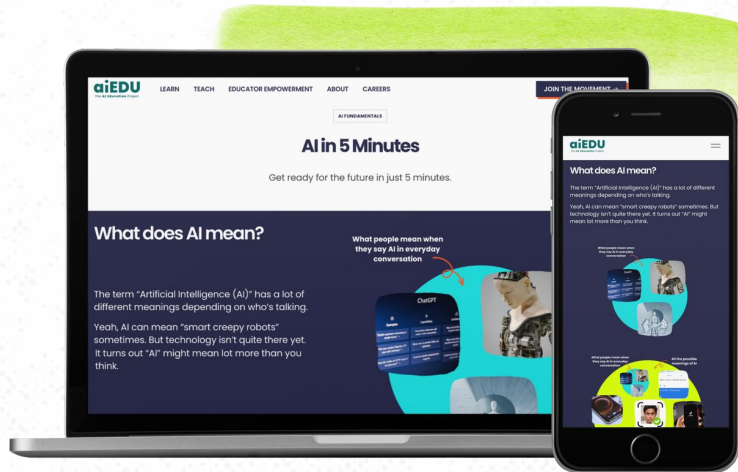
aiEDU
The AI Education Project

LEARN TEACH EDUCATOR EMPOWERMENT ABOUT CAREERS

JOIN THE MOVEMENT →

AI FUNDAMENTALS

AI in 5 Minutes

Get ready for the future in just 5 minutes.

What does AI mean?

The term "Artificial Intelligence (AI)" has a lot of different meanings depending on who's talking.

Yeah, AI can mean "smart creepy robots" sometimes. But technology isn't quite there yet. It turns out "AI" might mean lot more than you think.

What people mean when they say AI in everyday conversation

ChatGPT

aiEDU
The AI Education Project

What does AI mean?

The term "Artificial Intelligence (AI)" has a lot of different meanings depending on who's talking.

Yeah, AI can mean "smart creepy robots" sometimes. But technology isn't quite there yet. It turns out "AI" might mean lot more than you think.

What people mean when they say AI in everyday conversation

What people mean when they say AI in everyday conversation

All the possible meanings of AI